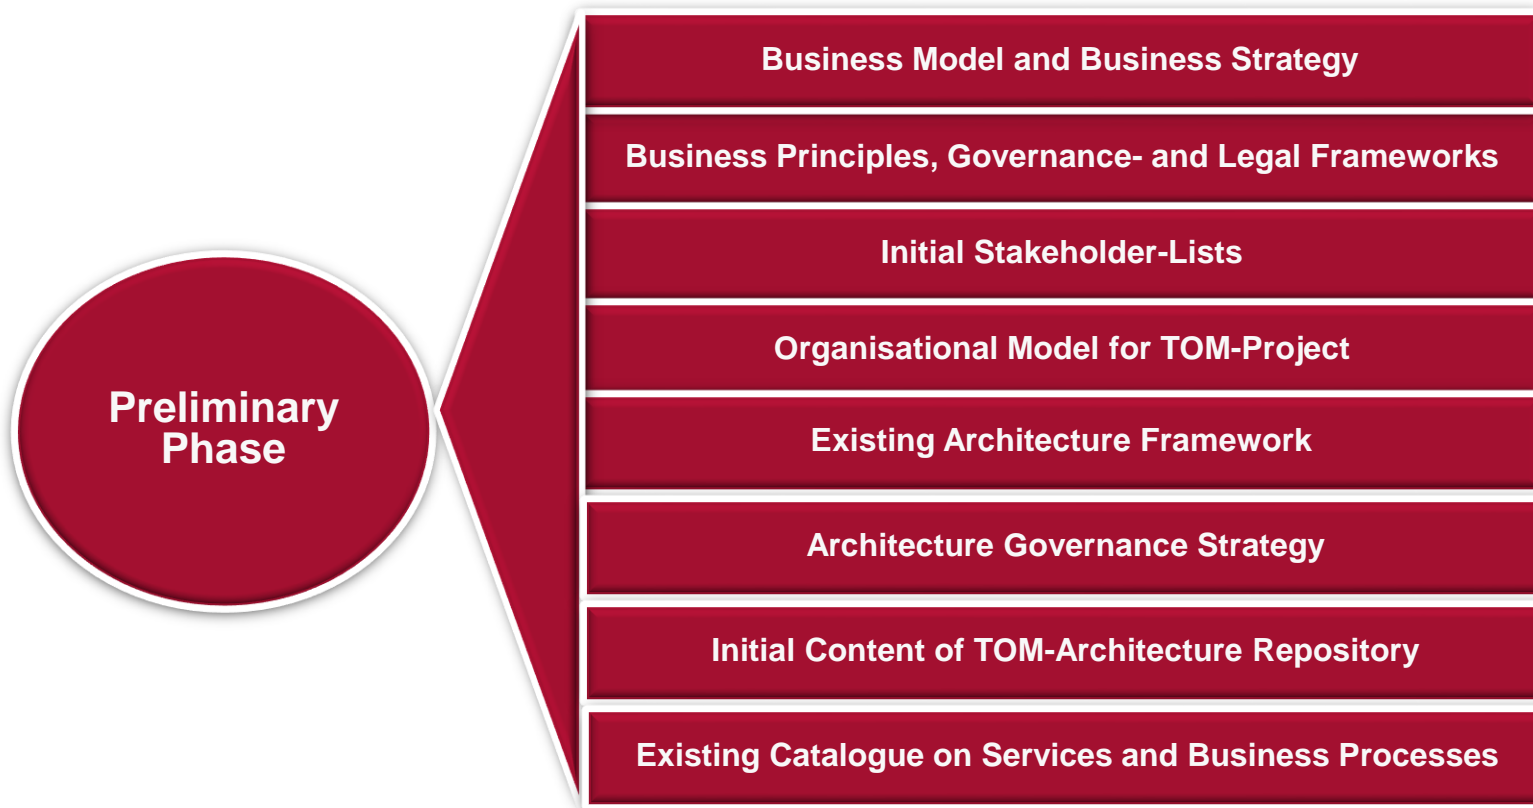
Preliminary Phase

Business Model and Business Strategy

Business Principles, Governance- and Legal Frameworks

Initial Stakeholder-Lists

Organisational Model for TOM-Project

Existing Architecture Framework

Architecture Governance Strategy

Initial Content of TOM-Architecture Repository

Existing Catalogue on Services and Business Processes